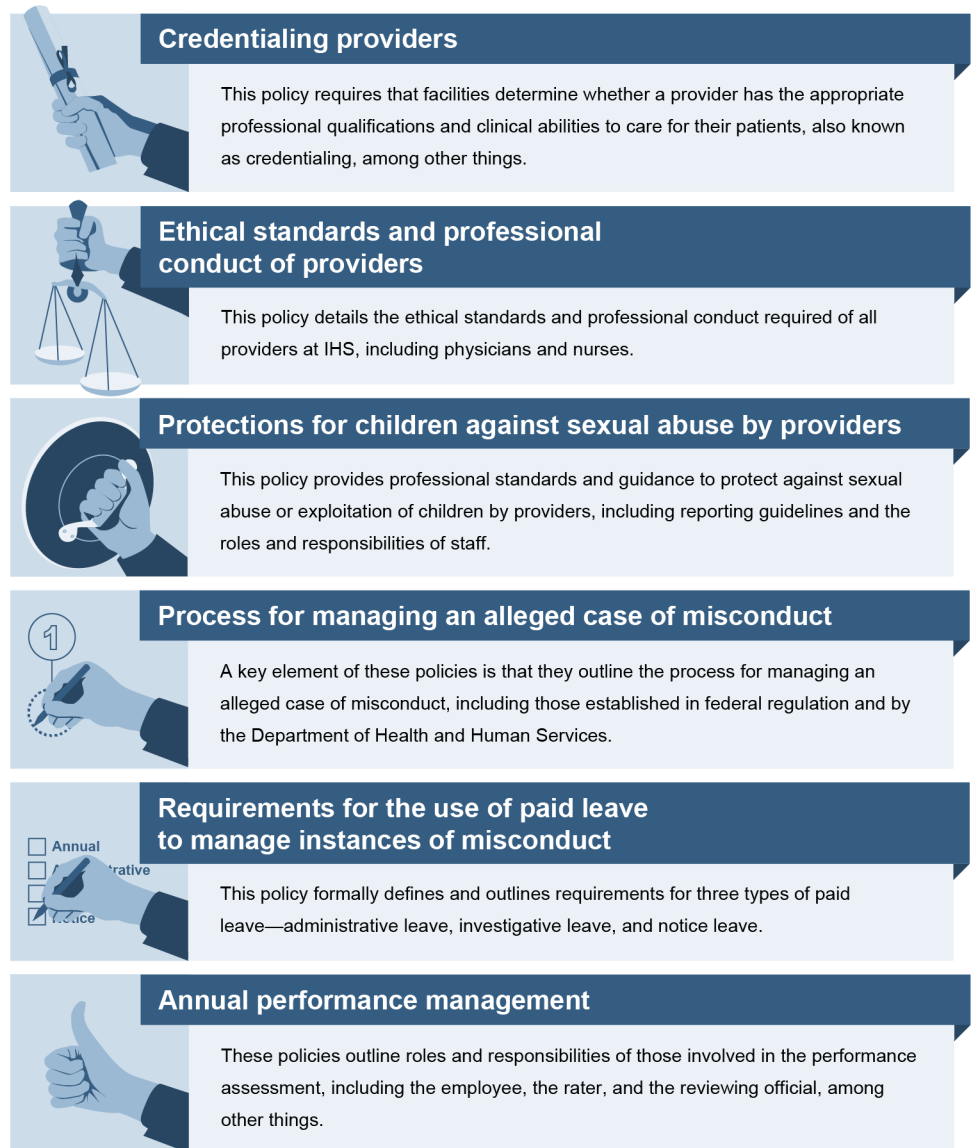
Credentialing providers

This policy requires that facilities determine whether a provider has the appropriate professional qualifications and clinical abilities to care for their patients, also known as credentialing, among other things.

Ethical standards and professional conduct of providers

This policy details the ethical standards and professional conduct required of all providers at IHS, including physicians and nurses.

Protections for children against sexual abuse by providers

This policy provides professional standards and guidance to protect against sexual abuse or exploitation of children by providers, including reporting guidelines and the roles and responsibilities of staff.

1

Process for managing an alleged case of misconduct

A key element of these policies is that they outline the process for managing an alleged case of misconduct, including those established in federal regulation and by the Department of Health and Human Services.

Annual
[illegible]trative
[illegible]
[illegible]otice

Requirements for the use of paid leave to manage instances of misconduct

This policy formally defines and outlines requirements for three types of paid leave—administrative leave, investigative leave, and notice leave.

Annual performance management

These policies outline roles and responsibilities of those involved in the performance assessment, including the employee, the rater, and the reviewing official, among other things.